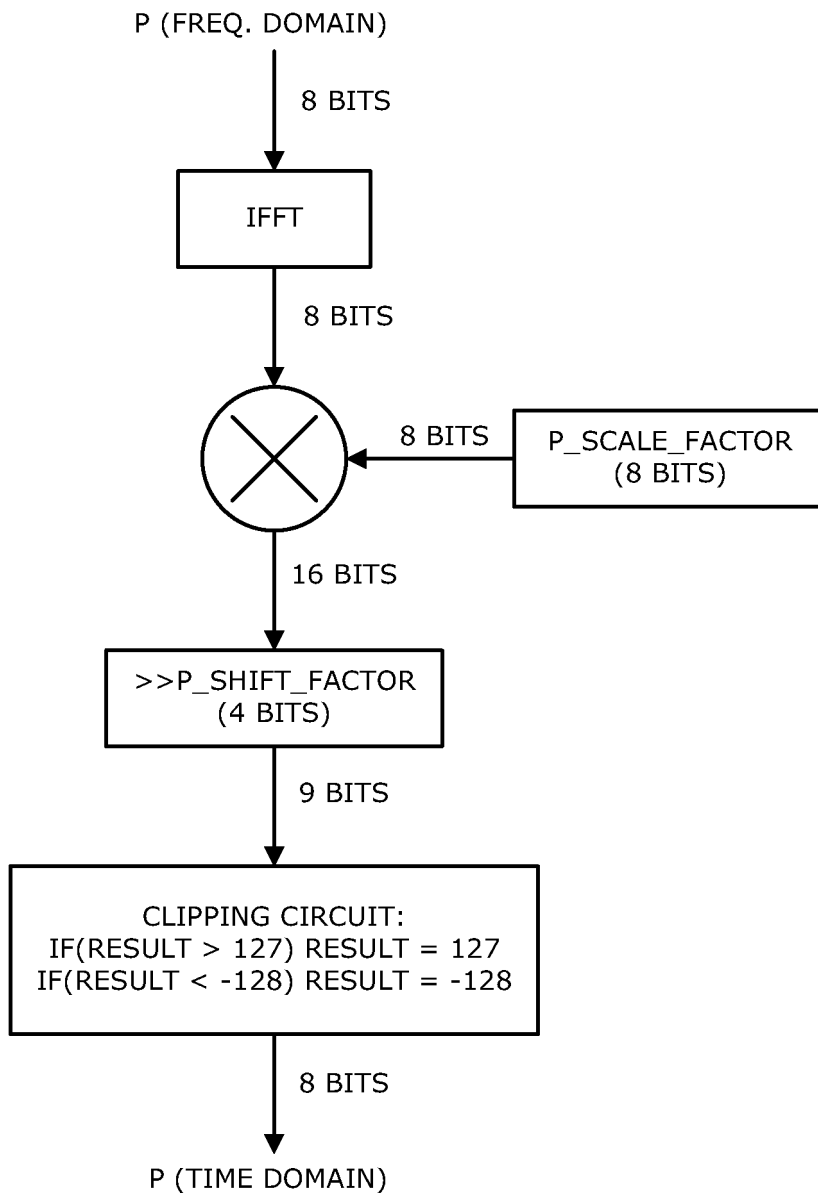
P (FREQ. DOMAIN)

8 BITS

IFFT

8 BITS

8 BITS

P_SCALE_FACTOR
(8 BITS)

16 BITS

>>P_SHIFT_FACTOR
(4 BITS)

9 BITS

CLIPPING CIRCUIT:
IF(RESULT > 127) RESULT = 127
IF(RESULT < -128) RESULT = -128

8 BITS

P (TIME DOMAIN)